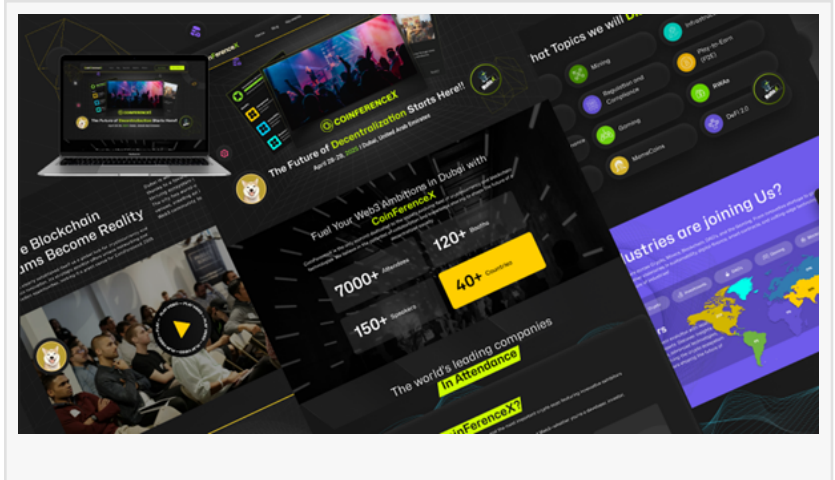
COINFERENCEX

The Future of Decentralization Starts Here!!

April 28-29, 2025 | Dubai, United Arab Emirates

hat Topics we will Di

Mining

Regulation and Compliance

Gaming

MemeCoins

Play-to-Earn (P2E)

RWAs

DeFi 2.0

e Blockchain
ams Become Reality

Fuel Your Web3 Ambitions in Dubai with
CoinFerenceX

7000+ Attendees

120+ Booths

40+ Countries

150+ Speakers

The world's leading companies
In Attendance

ustries are joining Us?

inFerenceX?